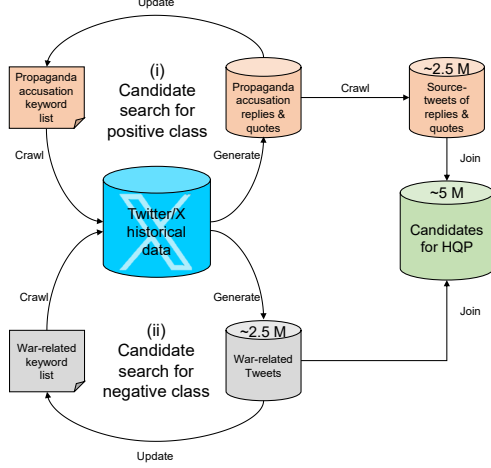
Update

Propaganda accusation keyword list

(i) Candidate search for positive class

Propaganda accusation replies & quotes

Crawl

~2.5 M
Source-tweets of replies & quotes

Crawl

Generate

Join

Twitter/X historical data

~5 M
Candidates for HQP

Crawl

Generate

Join

(ii) Candidate search for negative class

~2.5 M
War-related Tweets

War-related keyword list

Update